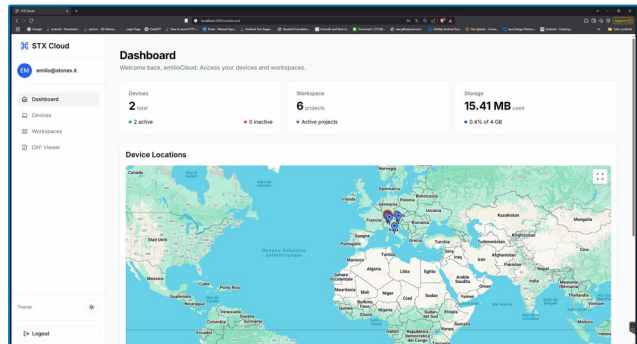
STX Cloud

localhost:3000/dashboard

STX Cloud

EM emilio@stonex.it

Dashboard
Devices
Workspaces
DXF Viewer

Theme

Logout

Dashboard

Welcome back, emilioCloud. Access your devices and workspaces.

Devices
2 total
• 2 active
• 0 inactive

Workspace
6 projects
• Active projects

Storage
15.41 MB used
• 0.4% of 4 GB

Device Locations

Canada
Mare del Labrador
Stati Uniti
Messico
Oceano Atlantico settentrionale
Islanda
Svezia
Finlandia
Russia
Kazakistan
Mongolia
Francia
Spagna
Portogallo
Marocco
Algeria
Libia
Egitto
Arabia Saudita
Iran
Mali
Niger
Ciad
Sudan
Nigeria
Etiopia
Kenya
Cuba
Venezuela
Colombia
Guyana
Pakistan
India
Cina
Repubblica Democratica del Congo